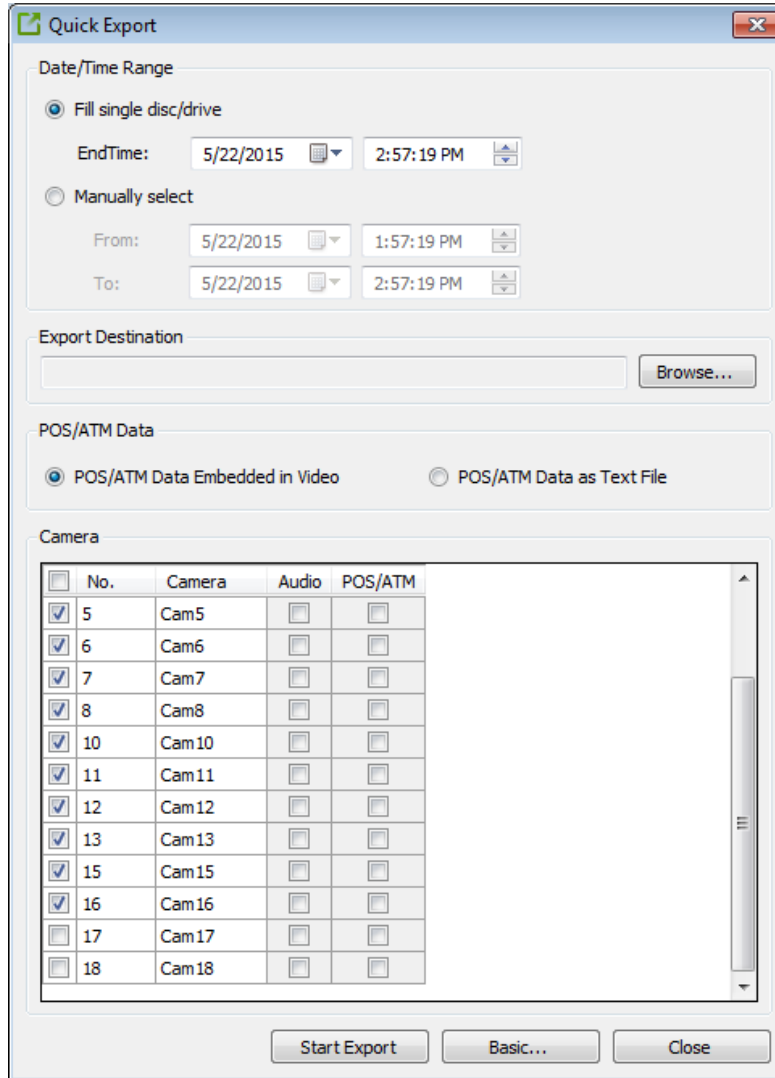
Quick Export

Date/Time Range

Fill single disc/drive

EndTime: 5/22/2015 2:57:19 PM

Manually select

From: 5/22/2015 1:57:19 PM

To: 5/22/2015 2:57:19 PM

Export Destination

Browse...

POS/ATM Data

POS/ATM Data Embedded in Video

POS/ATM Data as Text File

Camera

| | No. | Camera | Audio | POS/ATM |
|---|---|---|---|---|
| ☑ | 5 | Cam5 | ☐ | ☐ |
| ☑ | 6 | Cam6 | ☐ | ☐ |
| ☑ | 7 | Cam7 | ☐ | ☐ |
| ☑ | 8 | Cam8 | ☐ | ☐ |
| ☑ | 10 | Cam10 | ☐ | ☐ |
| ☑ | 11 | Cam11 | ☐ | ☐ |
| ☑ | 12 | Cam12 | ☐ | ☐ |
| ☑ | 13 | Cam13 | ☐ | ☐ |
| ☑ | 15 | Cam15 | ☐ | ☐ |
| ☑ | 16 | Cam16 | ☐ | ☐ |
| ☐ | 17 | Cam17 | ☐ | ☐ |
| ☐ | 18 | Cam18 | ☐ | ☐ |

Start Export

Basic...

Close